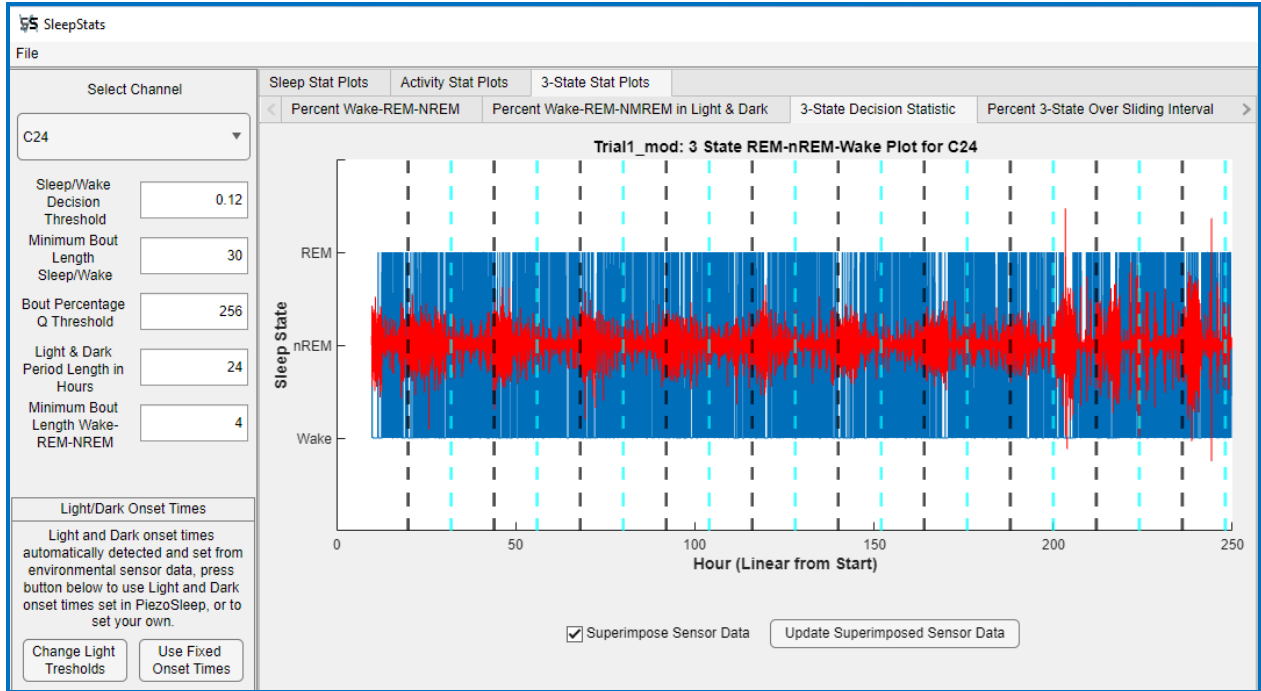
SleepStats
File

Select Channel
C24
Sleep/Wake Decision Threshold 0.12
Minimum Bout Length Sleep/Wake 30
Bout Percentage Q Threshold 256
Light & Dark Period Length in Hours 24
Minimum Bout Length Wake-REM-NREM 4

Light/Dark Onset Times
Light and Dark onset times automatically detected and set from environmental sensor data, press button below to use Light and Dark onset times set in PiezoSleep, or to set your own.
Change Light Tresholds
Use Fixed Onset Times

Sleep Stat Plots | Activity Stat Plots | 3-State Stat Plots
Percent Wake-REM-NREM | Percent Wake-REM-NMREM in Light & Dark | 3-State Decision Statistic | Percent 3-State Over Sliding Interval

Trial1_mod: 3 State REM-nREM-Wake Plot for C24
Sleep State
REM
nREM
Wake
0 50 100 150 200 250
Hour (Linear from Start)

Superimpose Sensor Data
Update Superimposed Sensor Data